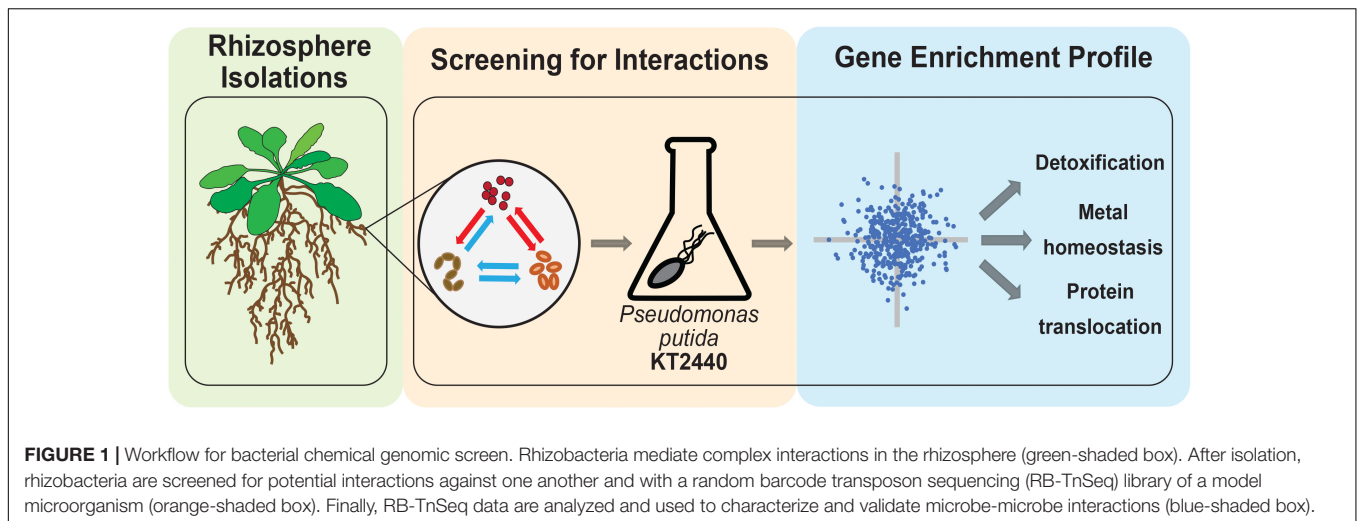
Rhizosphere Isolations

Screening for Interactions

Gene Enrichment Profile

Pseudomonas putida KT2440

Detoxification

Metal homeostasis

Protein translocation

**FIGURE 1 |** Workflow for bacterial chemical genomic screen. Rhizobacteria mediate complex interactions in the rhizosphere (green-shaded box). After isolation, rhizobacteria are screened for potential interactions against one another and with a random barcode transposon sequencing (RB-TnSeq) library of a model microorganism (orange-shaded box). Finally, RB-TnSeq data are analyzed and used to characterize and validate microbe-microbe interactions (blue-shaded box).